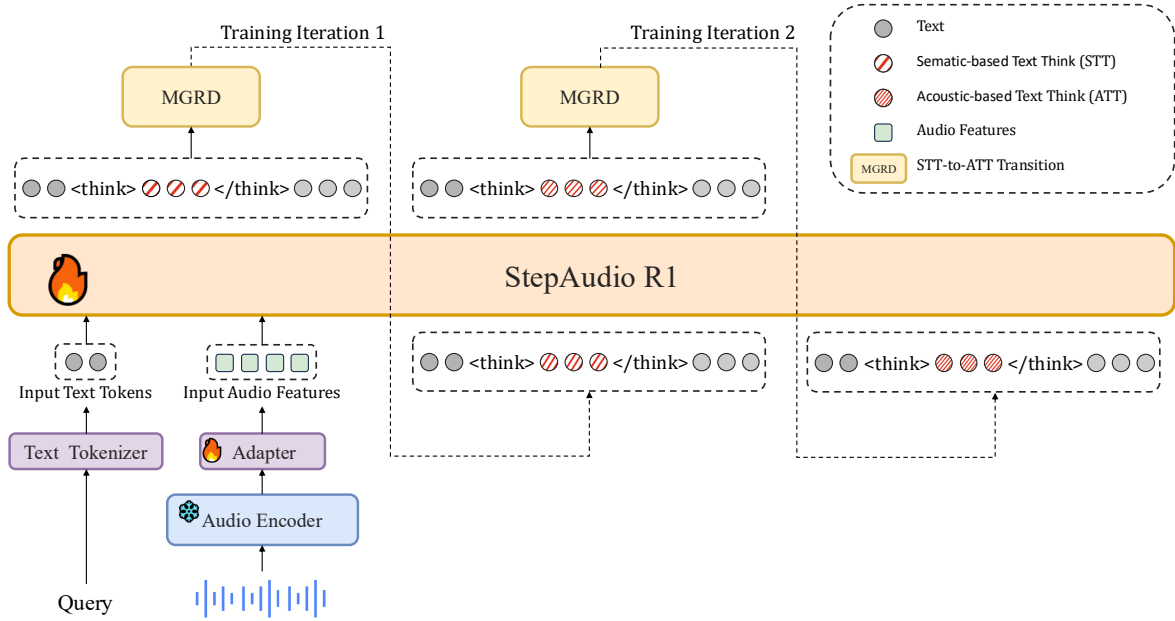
Training Iteration 1

Training Iteration 2

Text

Sematic-based Text Think (STT)

Acoustic-based Text Think (ATT)

Audio Features

MGRD STT-to-ATT Transition

MGRD

MGRD

<think> </think>

<think> </think>

StepAudio R1

<think> </think>

<think> </think>

Input Text Tokens

Input Audio Features

Text Tokenizer

Adapter

Audio Encoder

Query